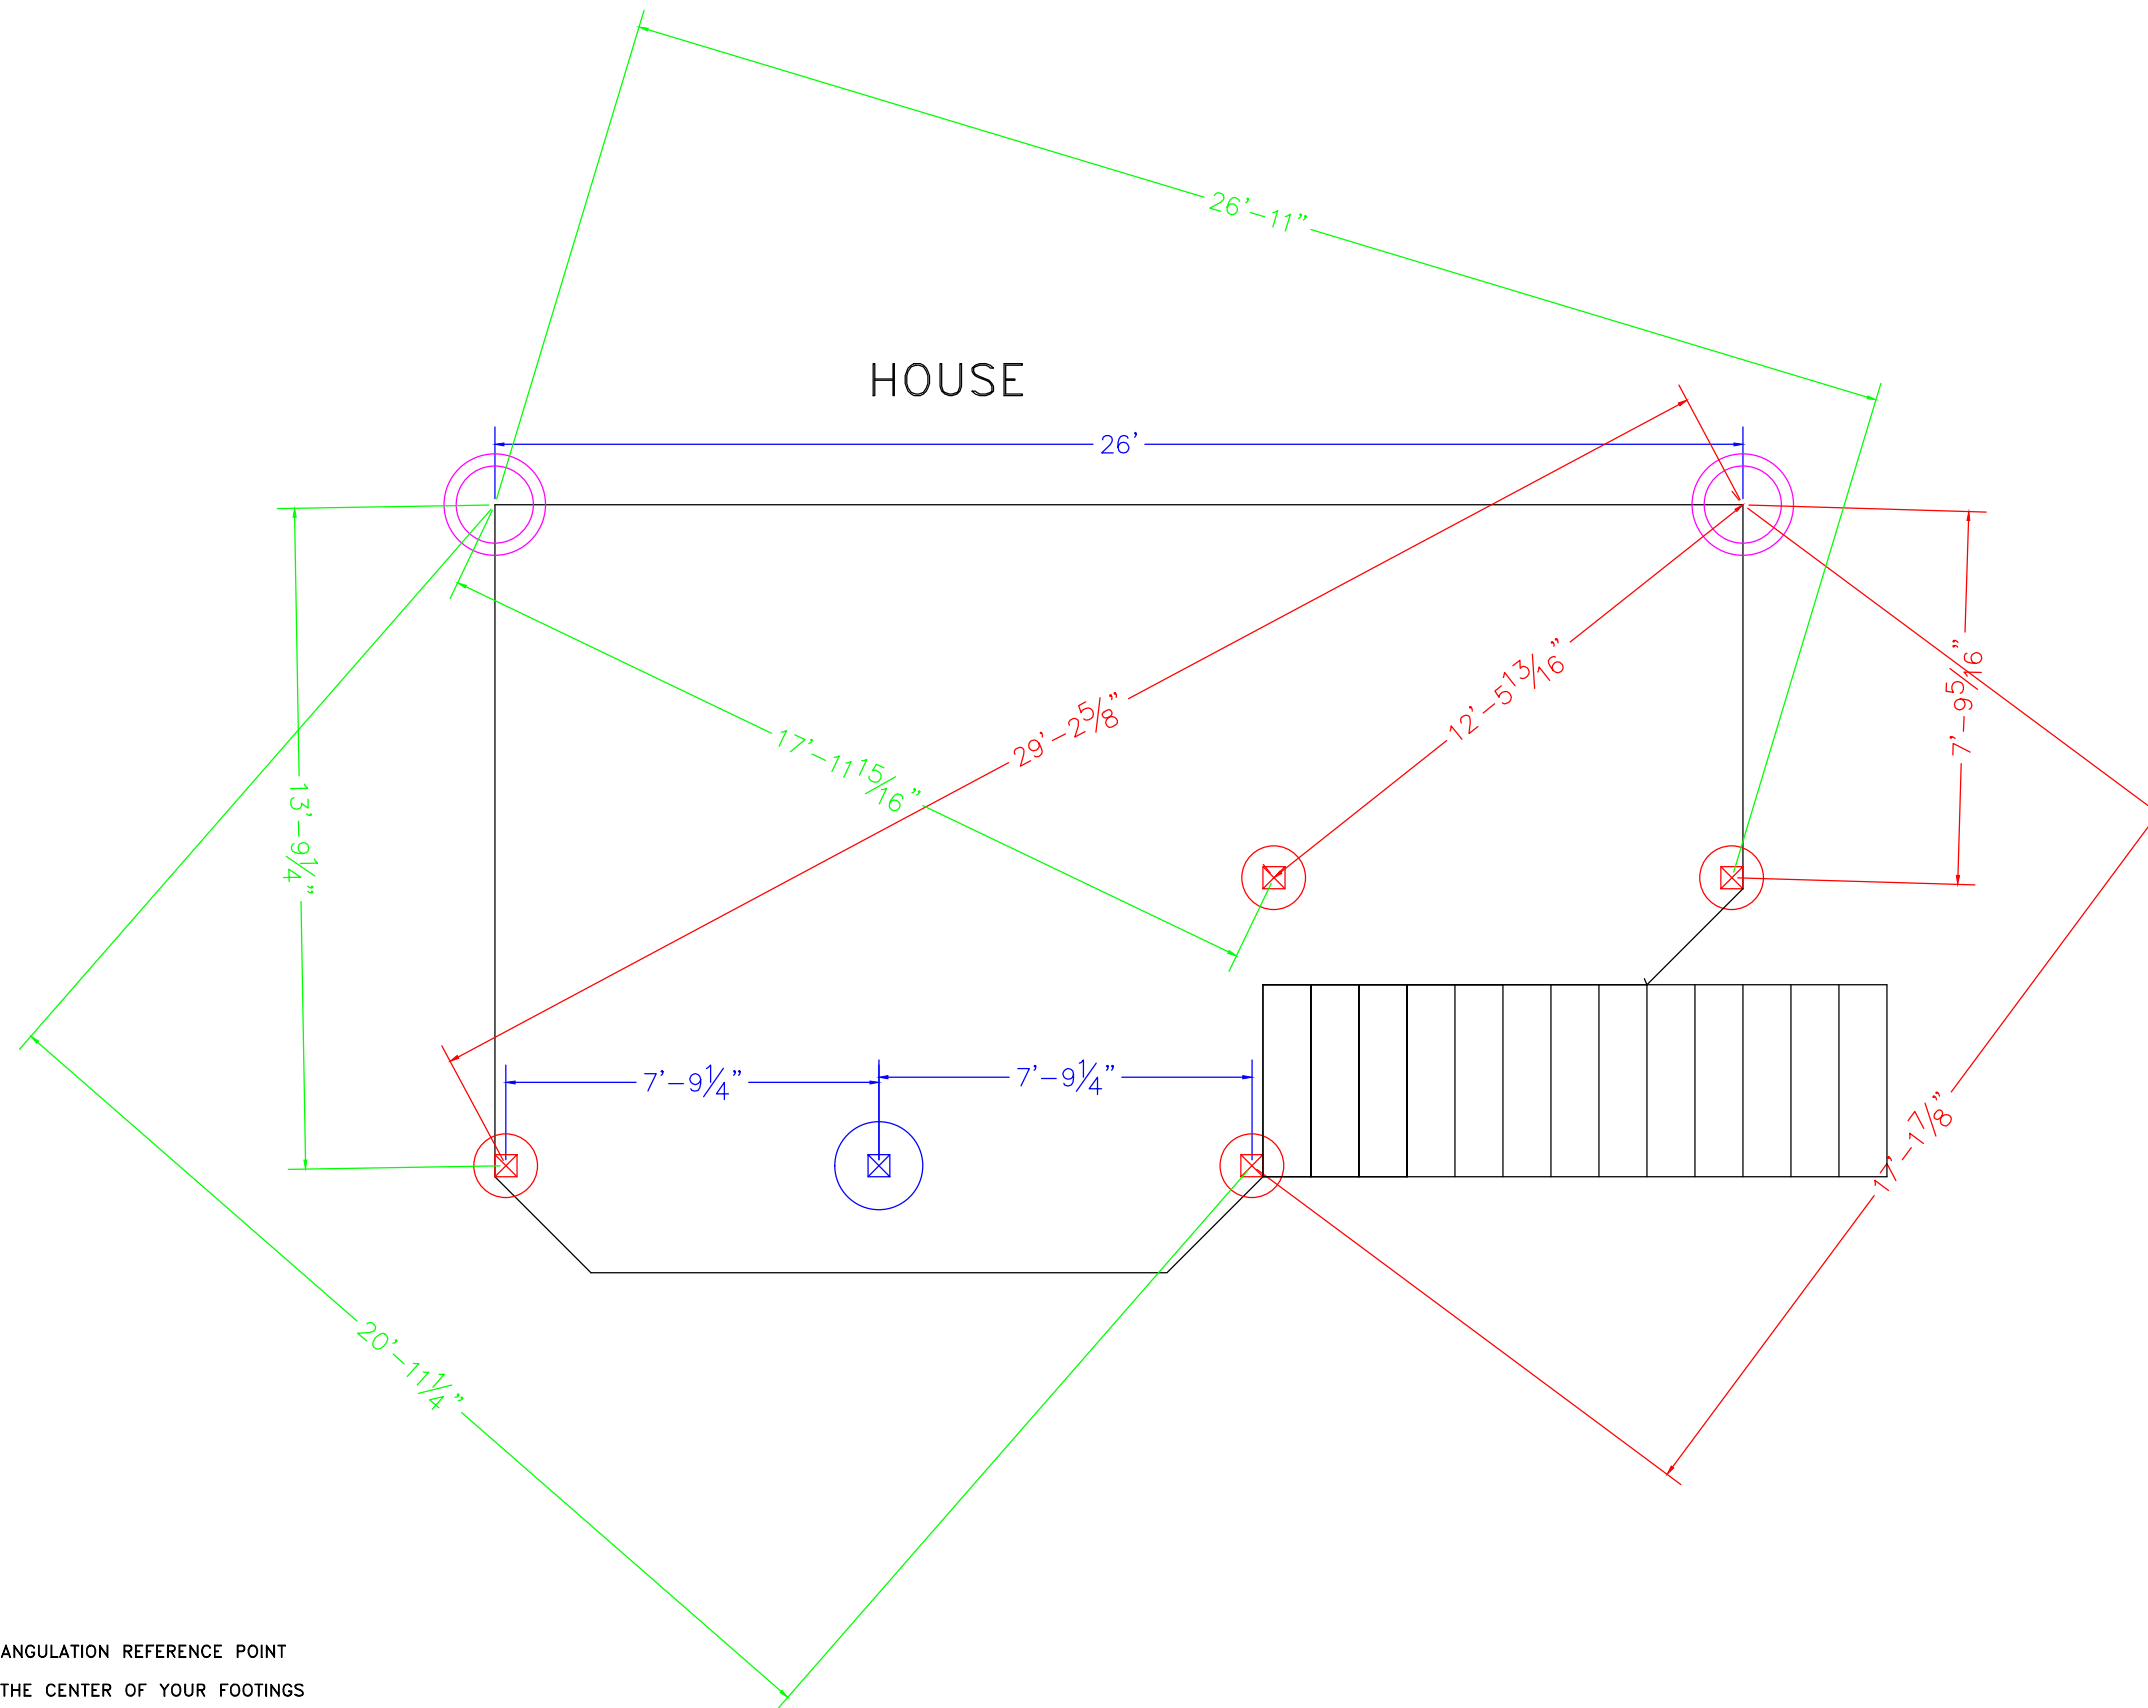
26'–11"

HOUSE

26'

29'–2$\frac{5}{8}$"

12'–5$\frac{13}{16}$"

17'–11$\frac{15}{16}$"

7'–9$\frac{5}{16}$"

13'–9$\frac{1}{4}$"

7'–9$\frac{1}{4}$"

7'–9$\frac{1}{4}$"

17'–1$\frac{7}{8}$"

20'–11$\frac{1}{4}$"

ANGULATION REFERENCE POINT
THE CENTER OF YOUR FOOTINGS